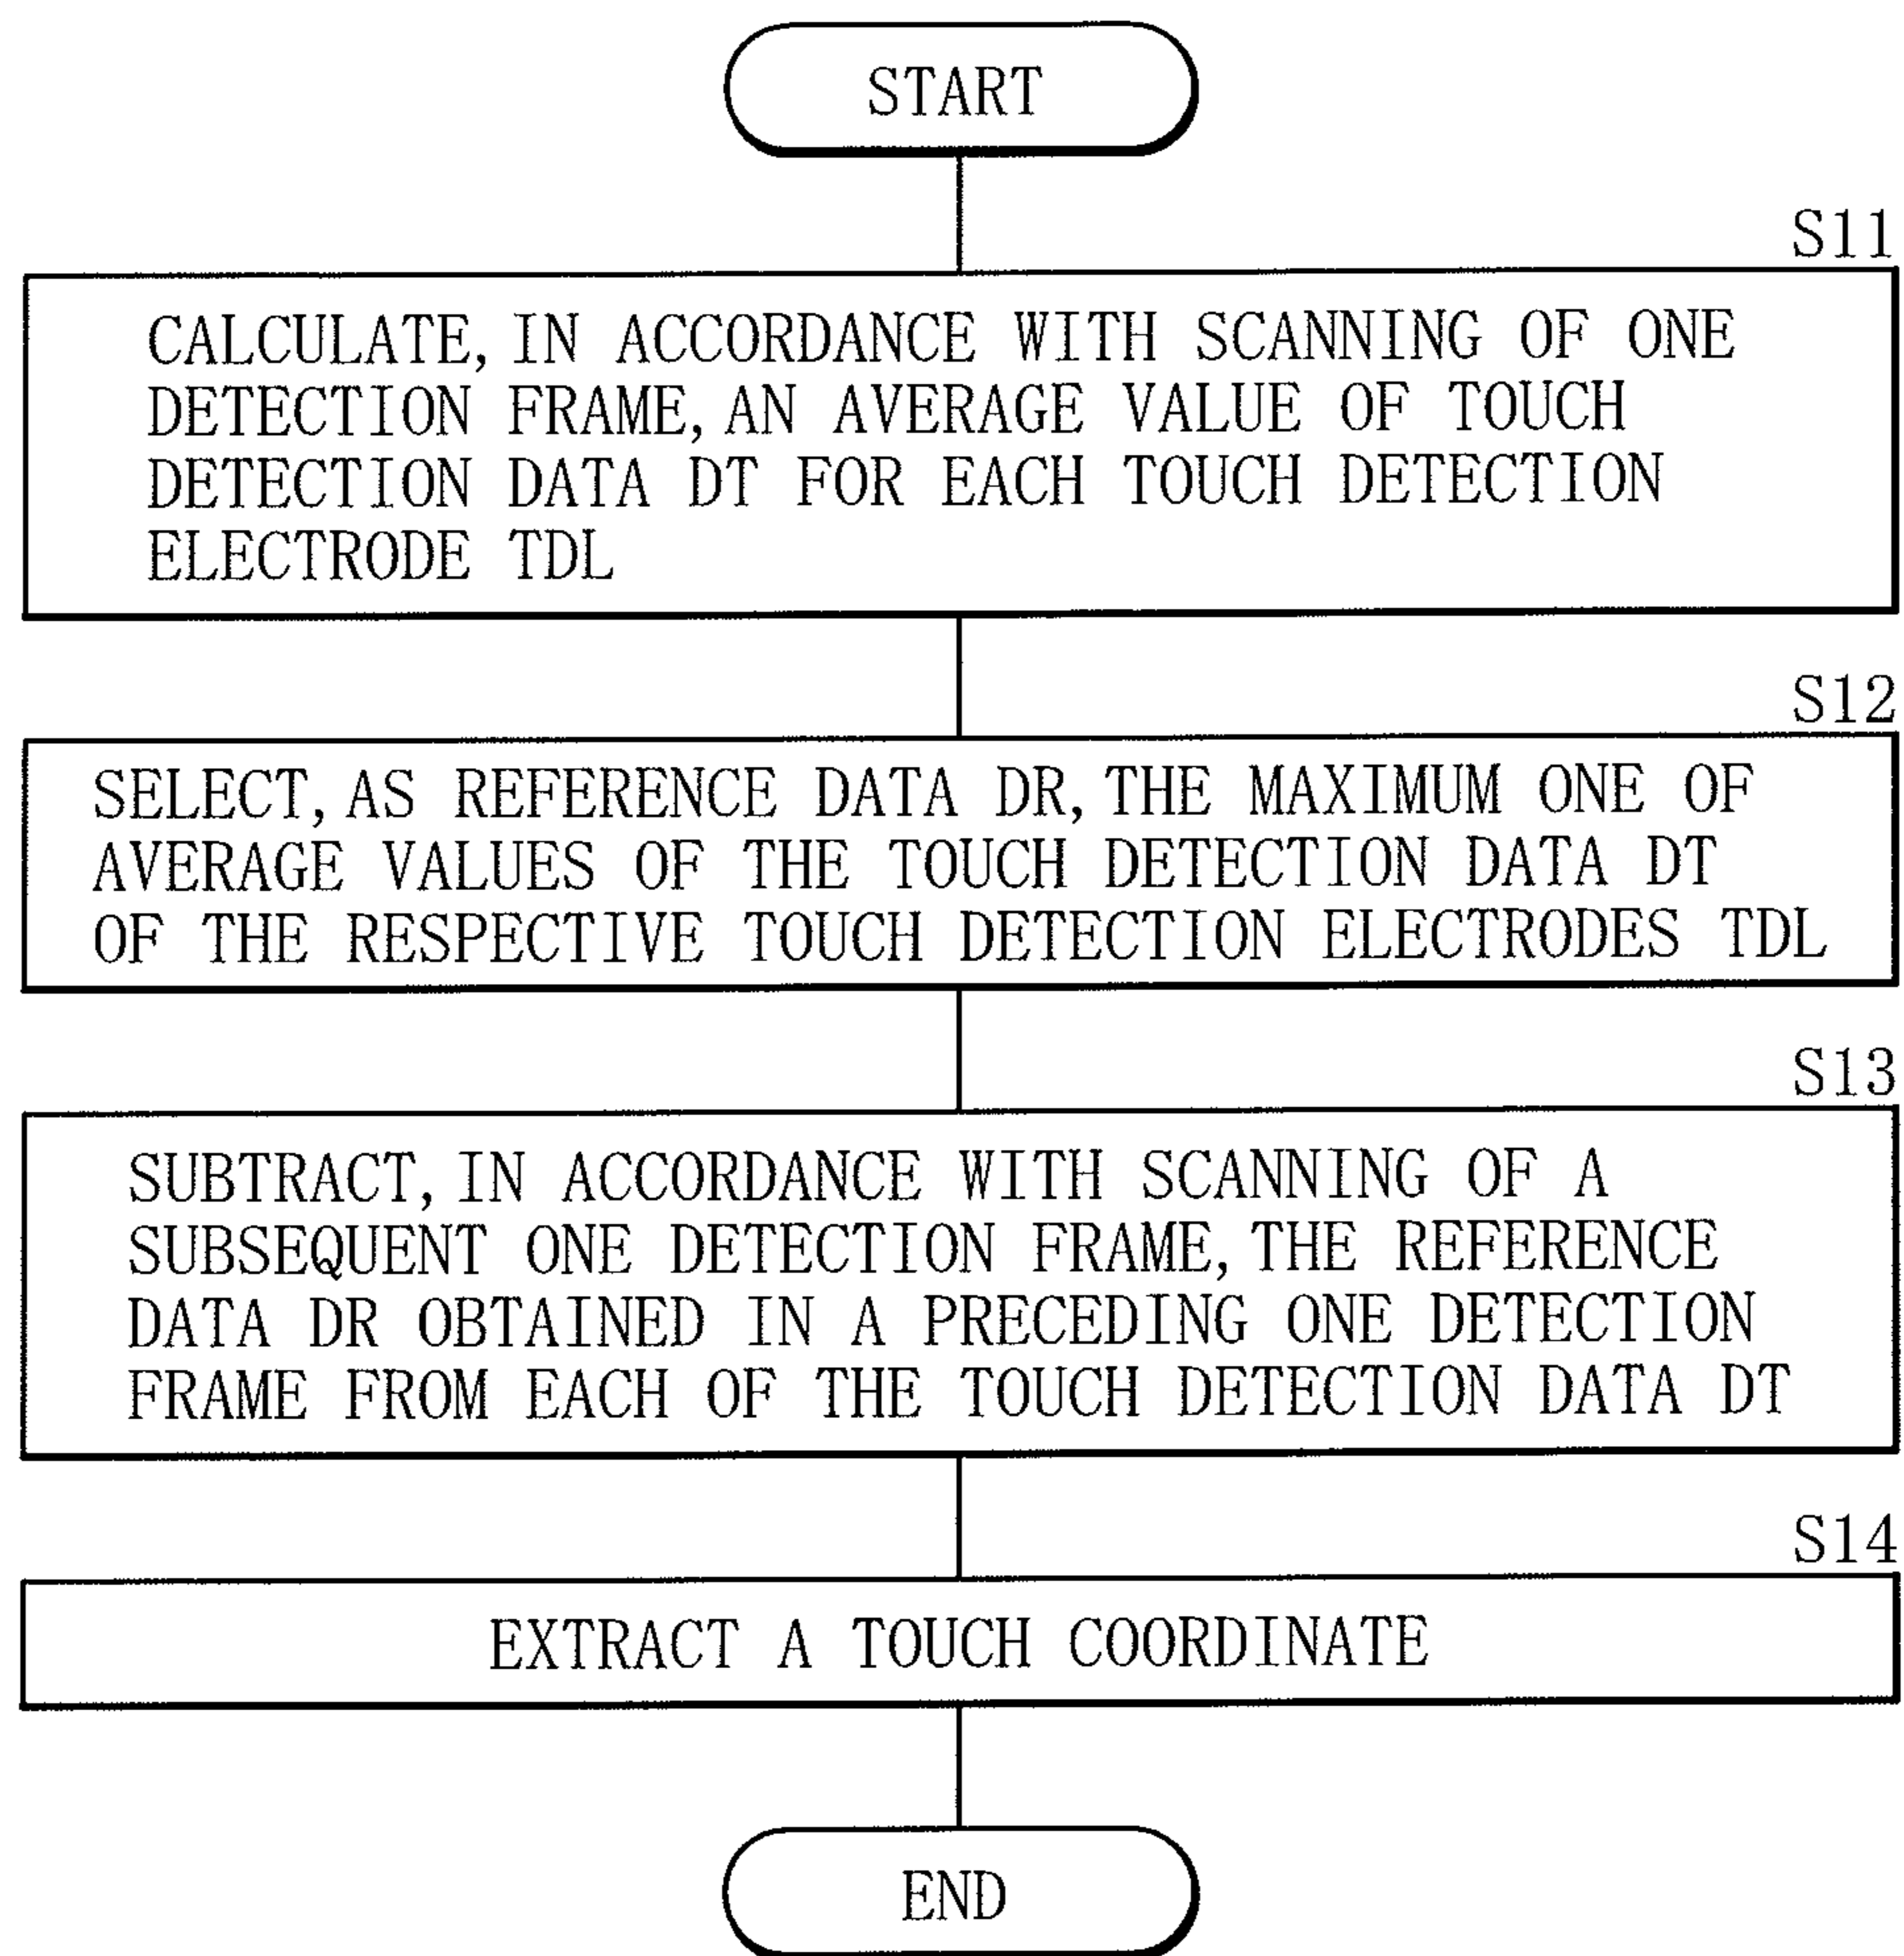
START

S11

CALCULATE, IN ACCORDANCE WITH SCANNING OF ONE DETECTION FRAME, AN AVERAGE VALUE OF TOUCH DETECTION DATA DT FOR EACH TOUCH DETECTION ELECTRODE TDL

S12

SELECT, AS REFERENCE DATA DR, THE MAXIMUM ONE OF AVERAGE VALUES OF THE TOUCH DETECTION DATA DT OF THE RESPECTIVE TOUCH DETECTION ELECTRODES TDL

S13

SUBTRACT, IN ACCORDANCE WITH SCANNING OF A SUBSEQUENT ONE DETECTION FRAME, THE REFERENCE DATA DR OBTAINED IN A PRECEDING ONE DETECTION FRAME FROM EACH OF THE TOUCH DETECTION DATA DT

S14

EXTRACT A TOUCH COORDINATE

END